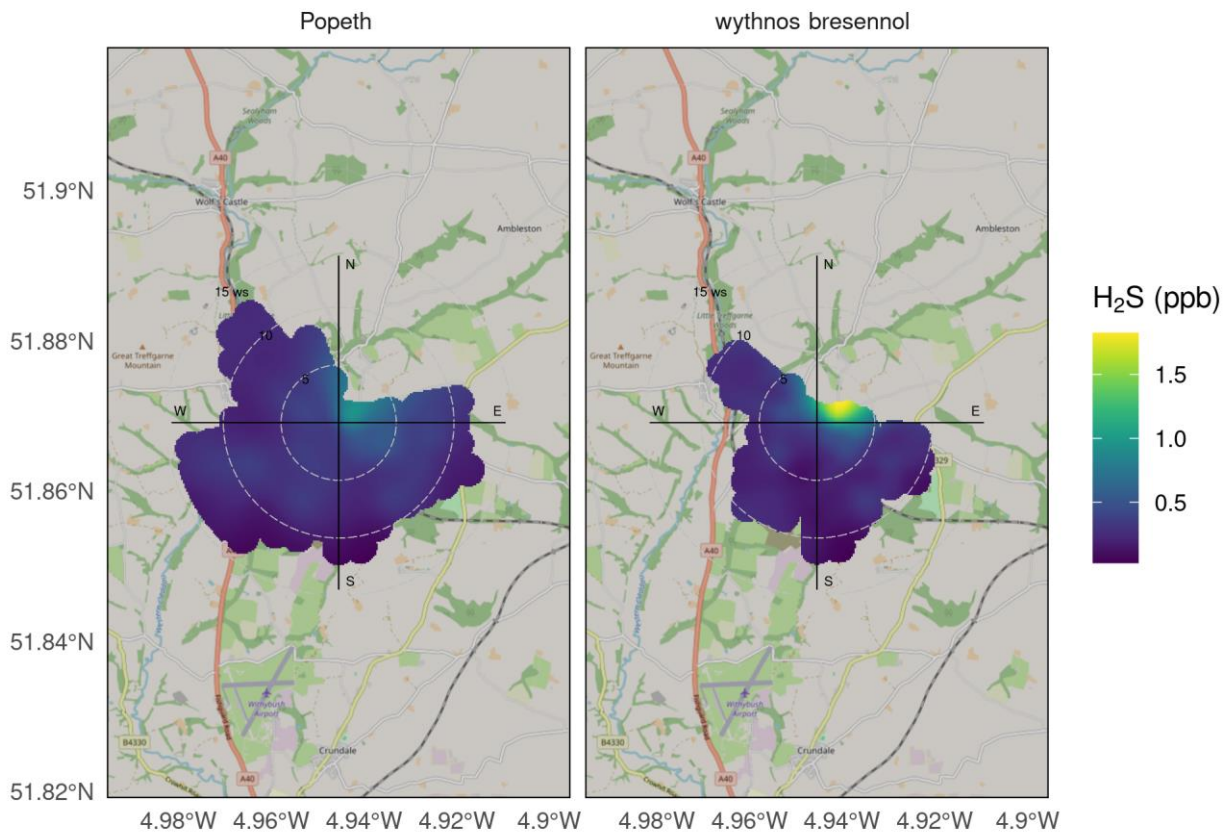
Popeth

wythnos bresennol

51.9°N
51.88°N
51.86°N
51.84°N
51.82°N

4.98°W 4.96°W 4.94°W 4.92°W 4.9°W

4.98°W 4.96°W 4.94°W 4.92°W 4.9°W

Sealyham Woods
A40
Wolf's Castle
Ambleston
15 ws
10
5
N
W
E
S
Great Treffgarne Mountain
A40
Withybush Airport
B4330
Crundale
A40

Sealyham Woods
A40
Wolf's Castle
Ambleston
15 ws
10
5
N
W
E
S
Little Treffgarne
Great Treffgarne Mountain
B4329
A40
Withybush Airport
B4330
Crundale
A40

$H_2S$ (ppb)
1.5
1.0
0.5